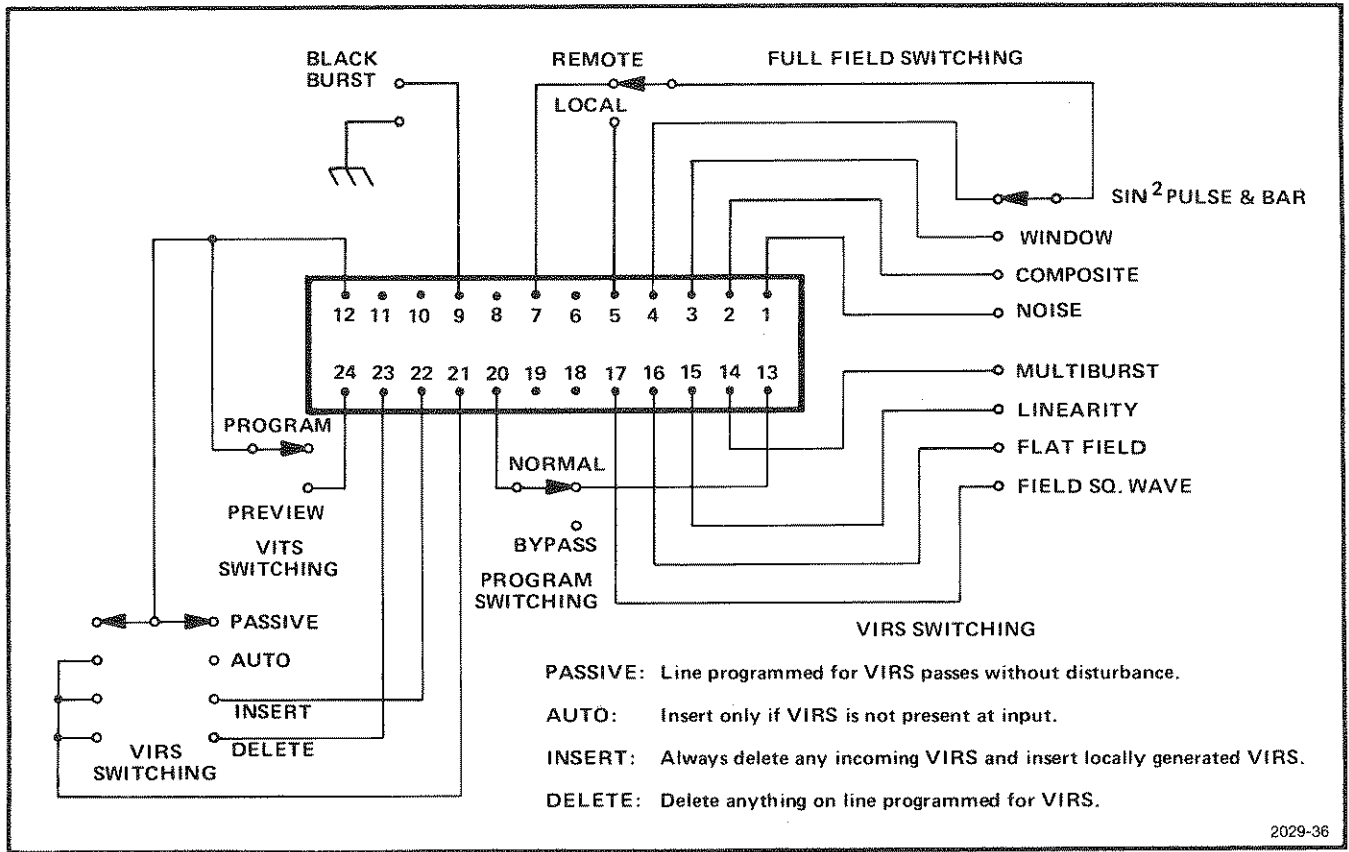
BLACK BURST

REMOTE

LOCAL

FULL FIELD SWITCHING

SIN$^2$ PULSE & BAR

WINDOW

COMPOSITE

NOISE

12 11 10 9 8 7 6 5 4 3 2 1

24 23 22 21 20 19 18 17 16 15 14 13

MULTIBURST

LINEARITY

FLAT FIELD

FIELD SQ. WAVE

PROGRAM

PREVIEW

VITS SWITCHING

NORMAL

BYPASS

PROGRAM SWITCHING

PASSIVE

AUTO

INSERT

DELETE

VIRS SWITCHING

VIRS SWITCHING

PASSIVE: Line programmed for VIRS passes without disturbance.

AUTO: Insert only if VIRS is not present at input.

INSERT: Always delete any incoming VIRS and insert locally generated VIRS.

DELETE: Delete anything on line programmed for VIRS.

2029-36